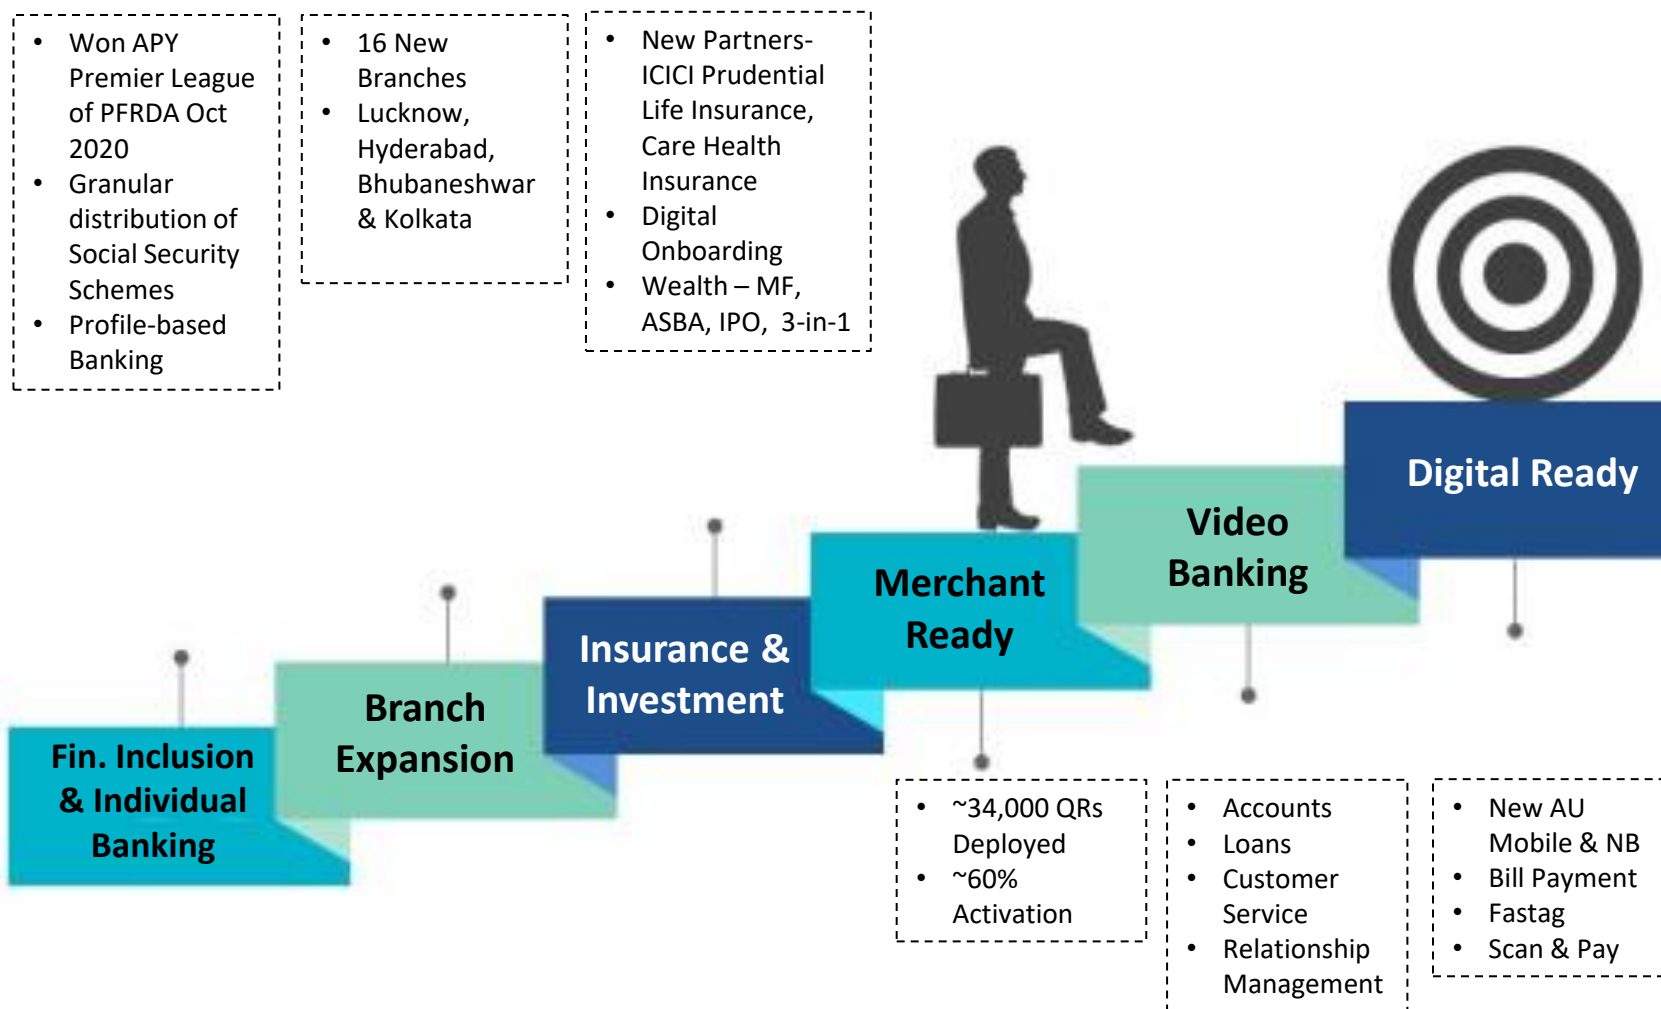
- Won APY Premier League of PFRDA Oct 2020
- Granular distribution of Social Security Schemes
- Profile-based Banking

- 16 New Branches
- Lucknow, Hyderabad, Bhubaneshwar & Kolkata

- New Partners- ICICI Prudential Life Insurance, Care Health Insurance
- Digital Onboarding
- Wealth – MF, ASBA, IPO, 3-in-1

Fin. Inclusion & Individual Banking

Branch Expansion

Insurance & Investment

Merchant Ready

Video Banking

Digital Ready

- ~34,000 QRs Deployed
- ~60% Activation

- Accounts
- Loans
- Customer Service
- Relationship Management

- New AU Mobile & NB
- Bill Payment
- Fastag
- Scan & Pay